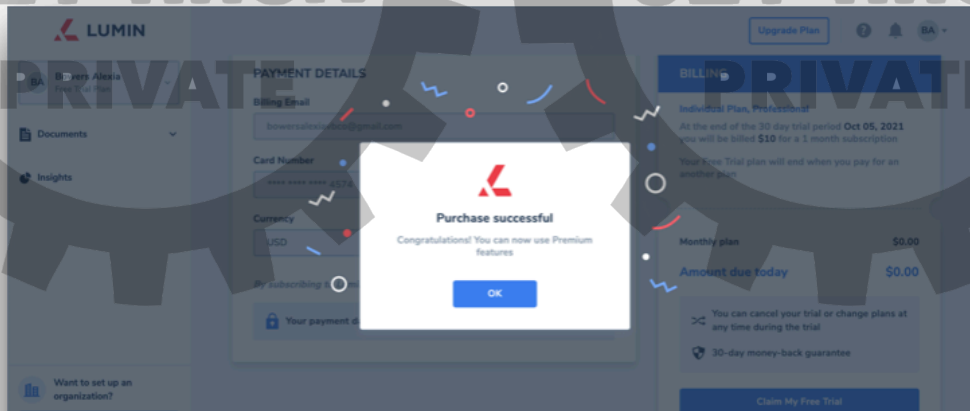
LUMIN

Upgrade Plan

BA

PRIVATE

PRIVATE

BA Bowers Alexia
Free Trial Plan

Documents

Insights

Want to set up an organization?

PAYMENT DETAILS

Billing Email

bowersalexiadev@gmail.com

Card Number

**** **** **** 4574

Currency

USD

By subscribing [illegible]

Your payment d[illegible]

BILLING

Individual Plan, Professional

At the end of the 30 day trial period Oct 05, 2021 you will be billed $10 for a 1 month subscription

Your Free Trial plan will end when you pay for an another plan

Monthly plan $0.00

Amount due today $0.00

You can cancel your trial or change plans at any time during the trial

30-day money-back guarantee

Claim My Free Trial

Purchase successful

Congratulations! You can now use Premium features

OK